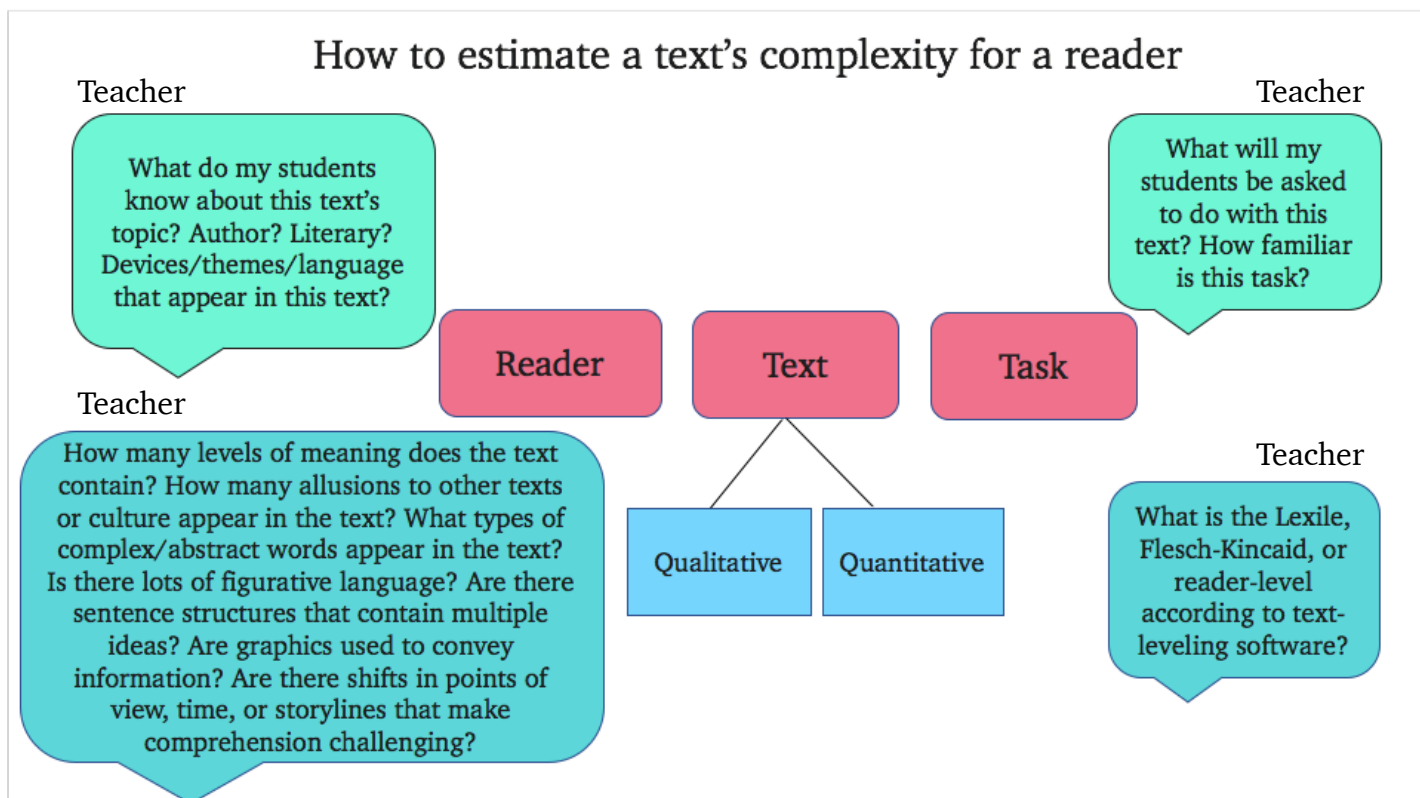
How to estimate a text's complexity for a reader

Teacher

What do my students know about this text's topic? Author? Literary? Devices/themes/language that appear in this text?

Teacher

What will my students be asked to do with this text? How familiar is this task?

Reader

Text

Task

Teacher

How many levels of meaning does the text contain? How many allusions to other texts or culture appear in the text? What types of complex/abstract words appear in the text? Is there lots of figurative language? Are there sentence structures that contain multiple ideas? Are graphics used to convey information? Are there shifts in points of view, time, or storylines that make comprehension challenging?

Qualitative

Quantitative

Teacher

What is the Lexile, Flesch-Kincaid, or reader-level according to text-leveling software?